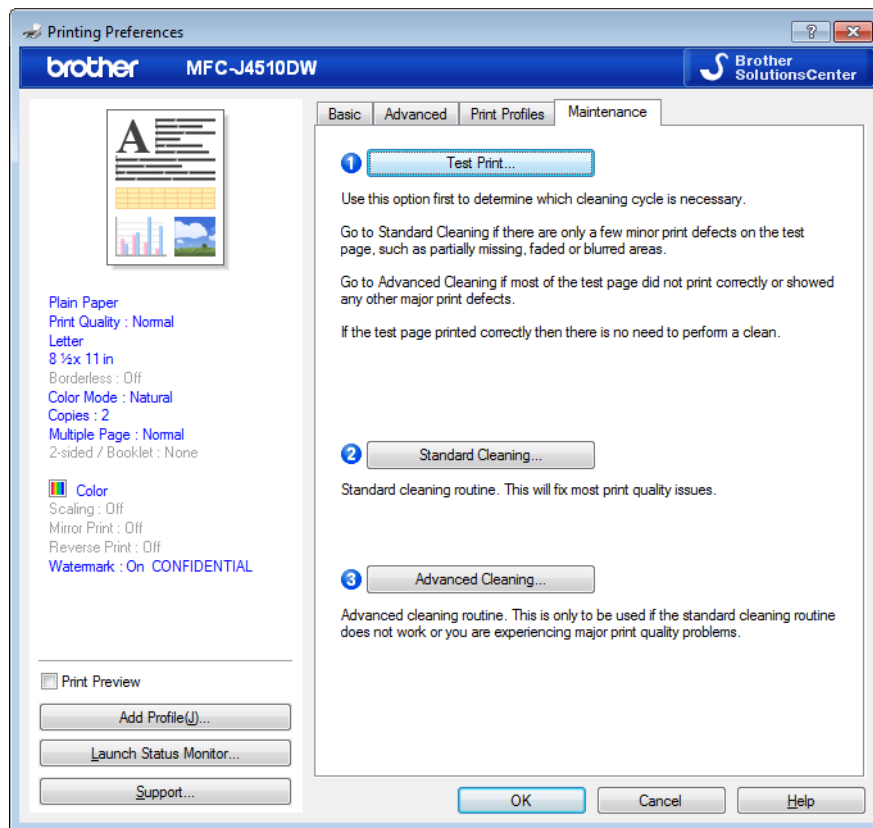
Printing Preferences

?

brother MFC-J4510DW

Brother SolutionsCenter

Plain Paper
Print Quality : Normal
Letter
8 ½x 11 in
Borderless : Off
Color Mode : Natural
Copies : 2
Multiple Page : Normal
2-sided / Booklet : None

Color
Scaling : Off
Mirror Print : Off
Reverse Print : Off
Watermark : On CONFIDENTIAL

Print Preview

Add Profile(J)...

Launch Status Monitor...

Support...

Basic | Advanced | Print Profiles | Maintenance

1 Test Print...

Use this option first to determine which cleaning cycle is necessary.

Go to Standard Cleaning if there are only a few minor print defects on the test page, such as partially missing, faded or blurred areas.

Go to Advanced Cleaning if most of the test page did not print correctly or showed any other major print defects.

If the test page printed correctly then there is no need to perform a clean.

2 Standard Cleaning...

Standard cleaning routine. This will fix most print quality issues.

3 Advanced Cleaning...

Advanced cleaning routine. This is only to be used if the standard cleaning routine does not work or you are experiencing major print quality problems.

OK Cancel Help